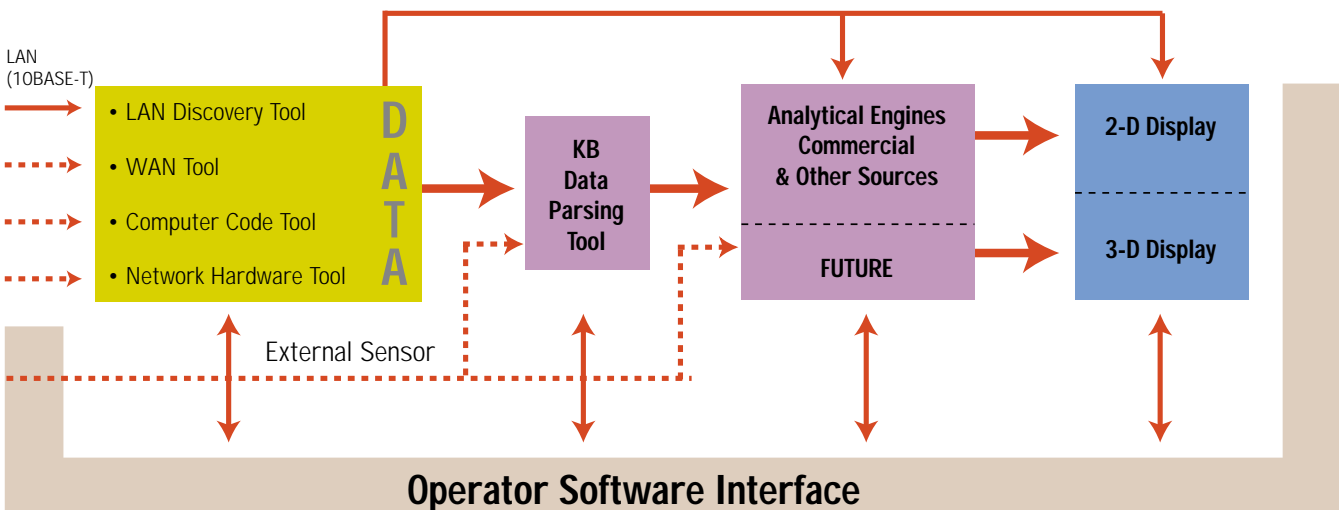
LAN
(10BASE-T)

• LAN Discovery Tool
• WAN Tool
• Computer Code Tool
• Network Hardware Tool

DATA

KB
Data
Parsing
Tool

Analytical Engines
Commercial
& Other Sources

FUTURE

2-D Display

3-D Display

External Sensor

Operator Software Interface